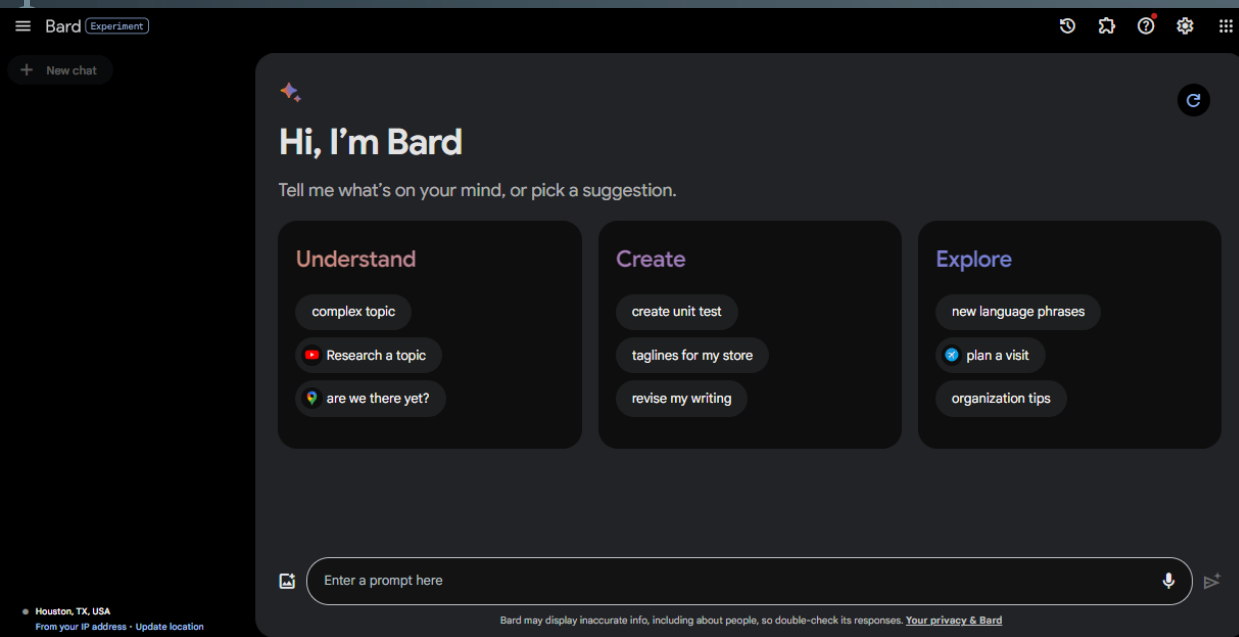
Bard Experiment

New chat

Hi, I'm Bard

Tell me what's on your mind, or pick a suggestion.

Understand

complex topic

Research a topic

are we there yet?

Create

create unit test

taglines for my store

revise my writing

Explore

new language phrases

plan a visit

organization tips

Enter a prompt here

Houston, TX, USA
From your IP address • Update location

Bard may display inaccurate info, including about people, so double-check its responses. Your privacy & Bard